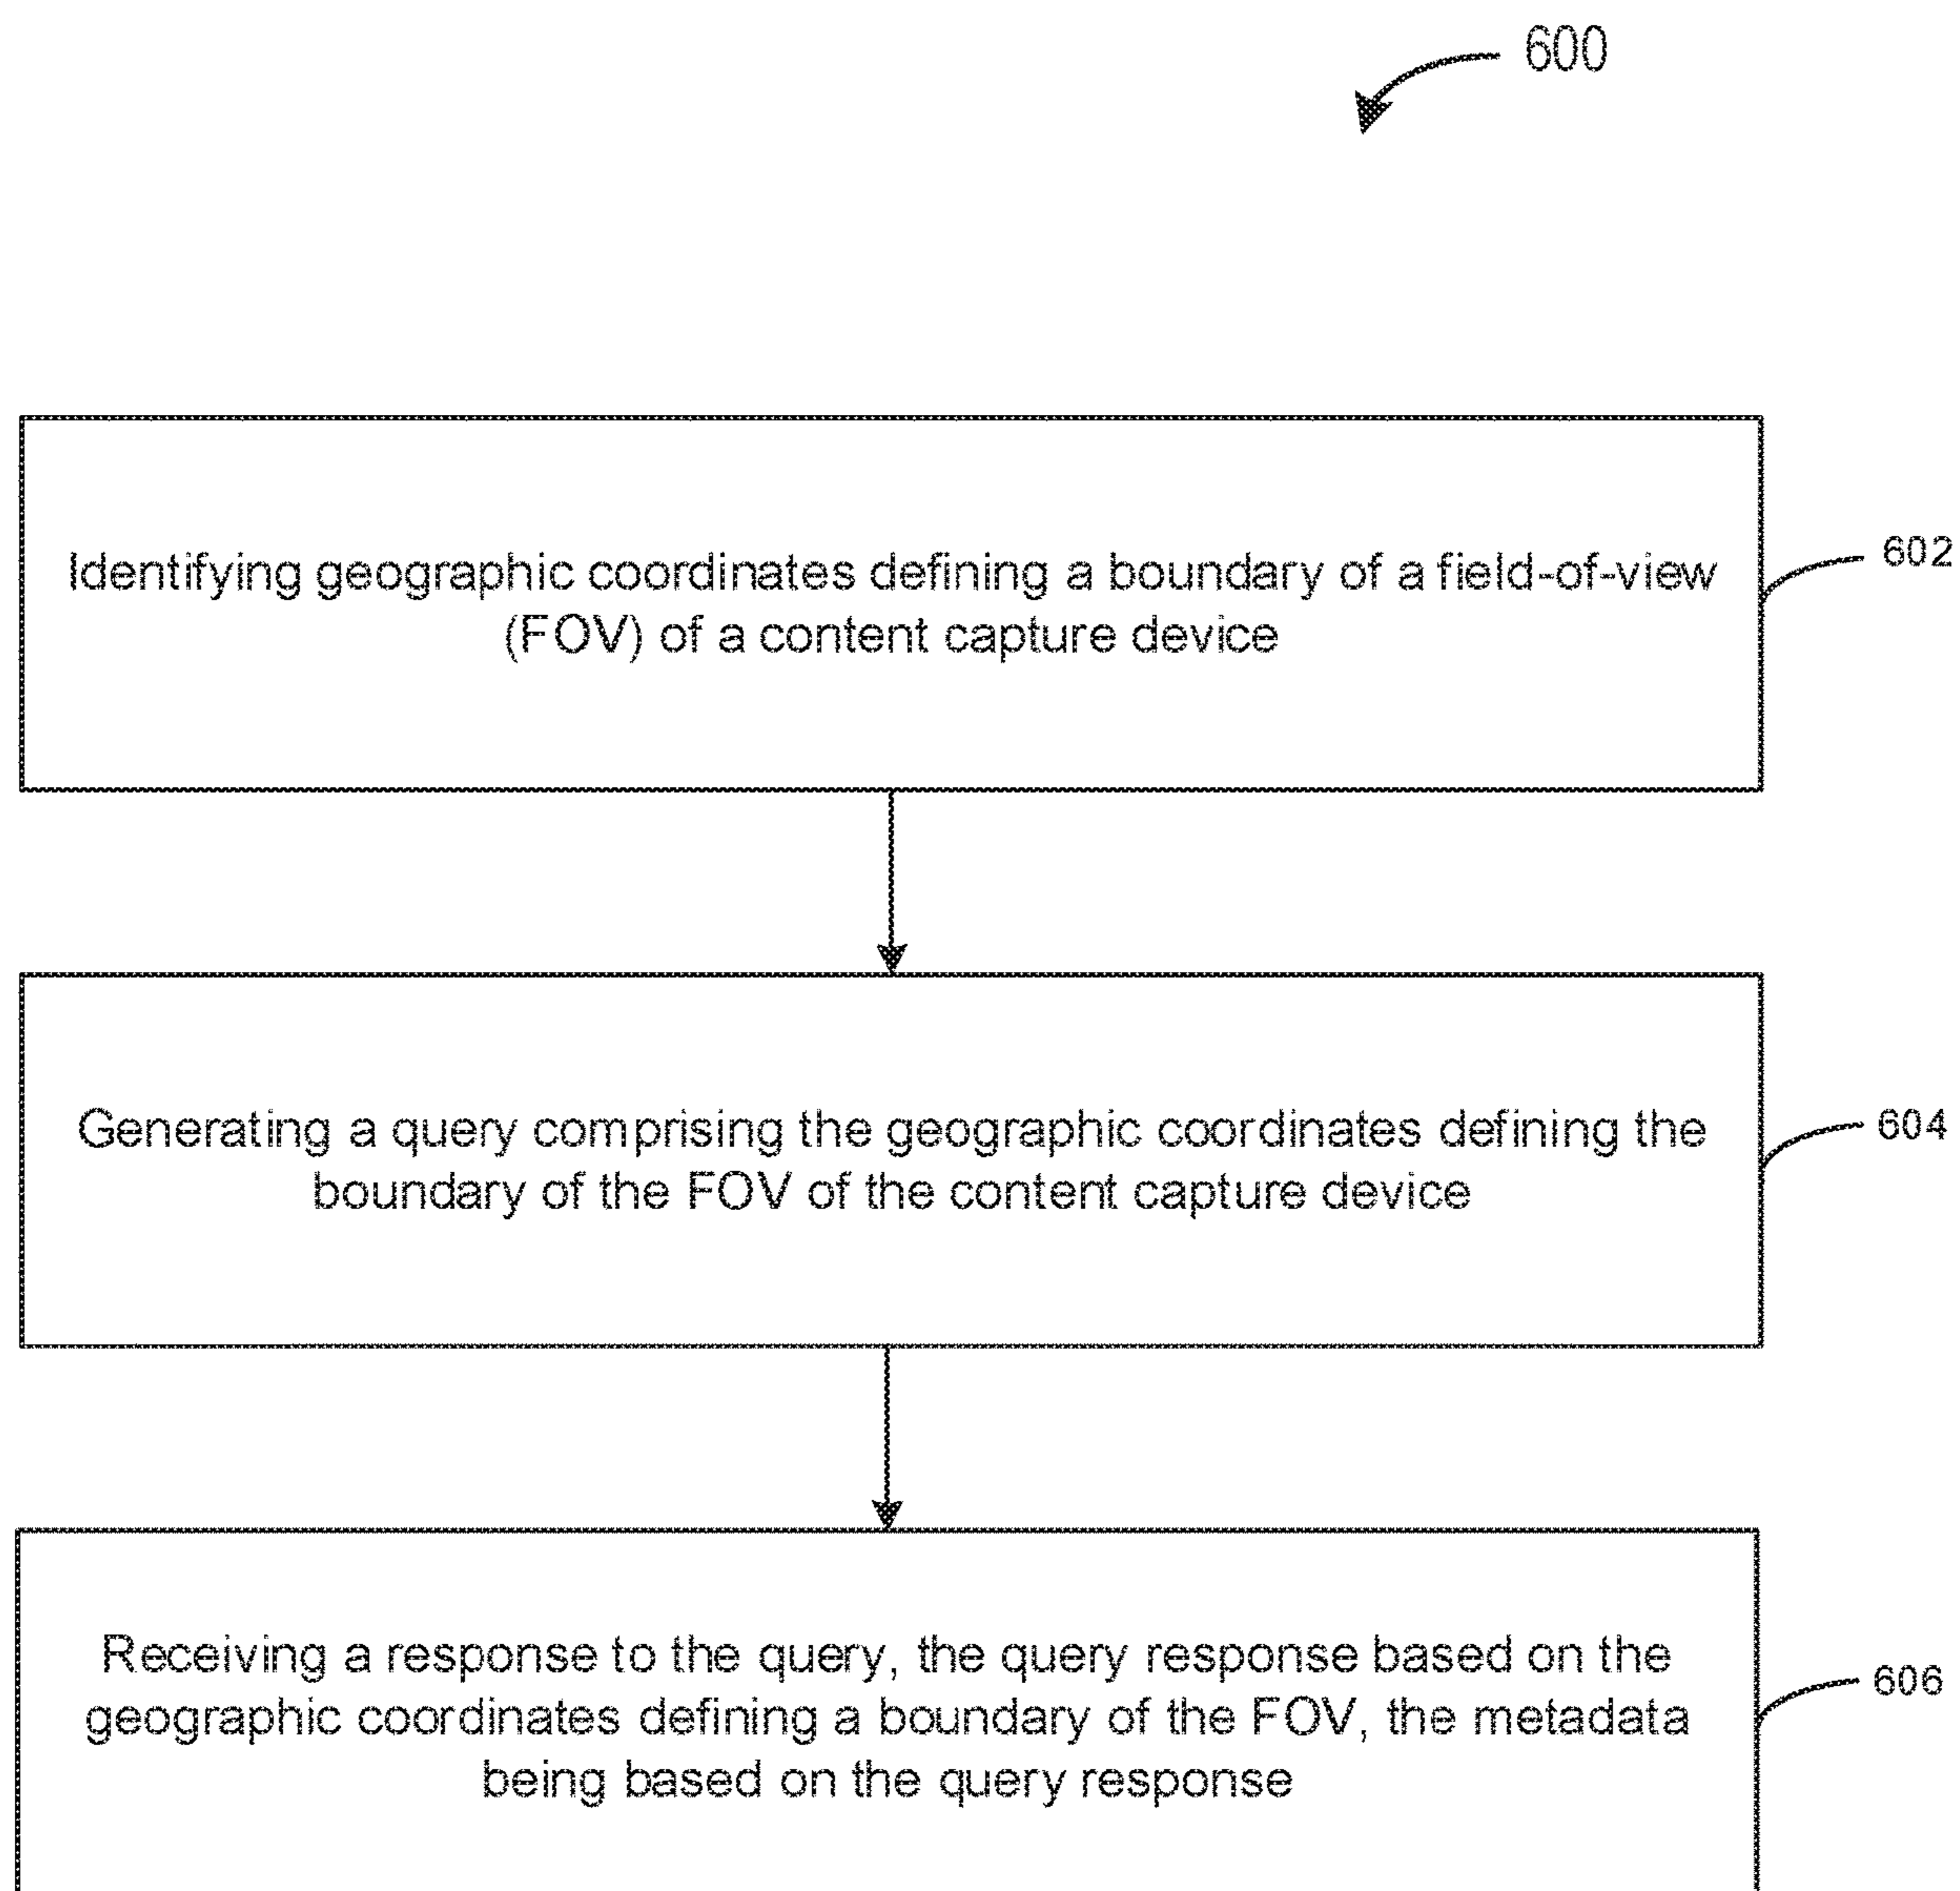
600

Identifying geographic coordinates defining a boundary of a field-of-view (FOV) of a content capture device

602

Generating a query comprising the geographic coordinates defining the boundary of the FOV of the content capture device

604

Receiving a response to the query, the query response based on the geographic coordinates defining a boundary of the FOV, the metadata being based on the query response

606